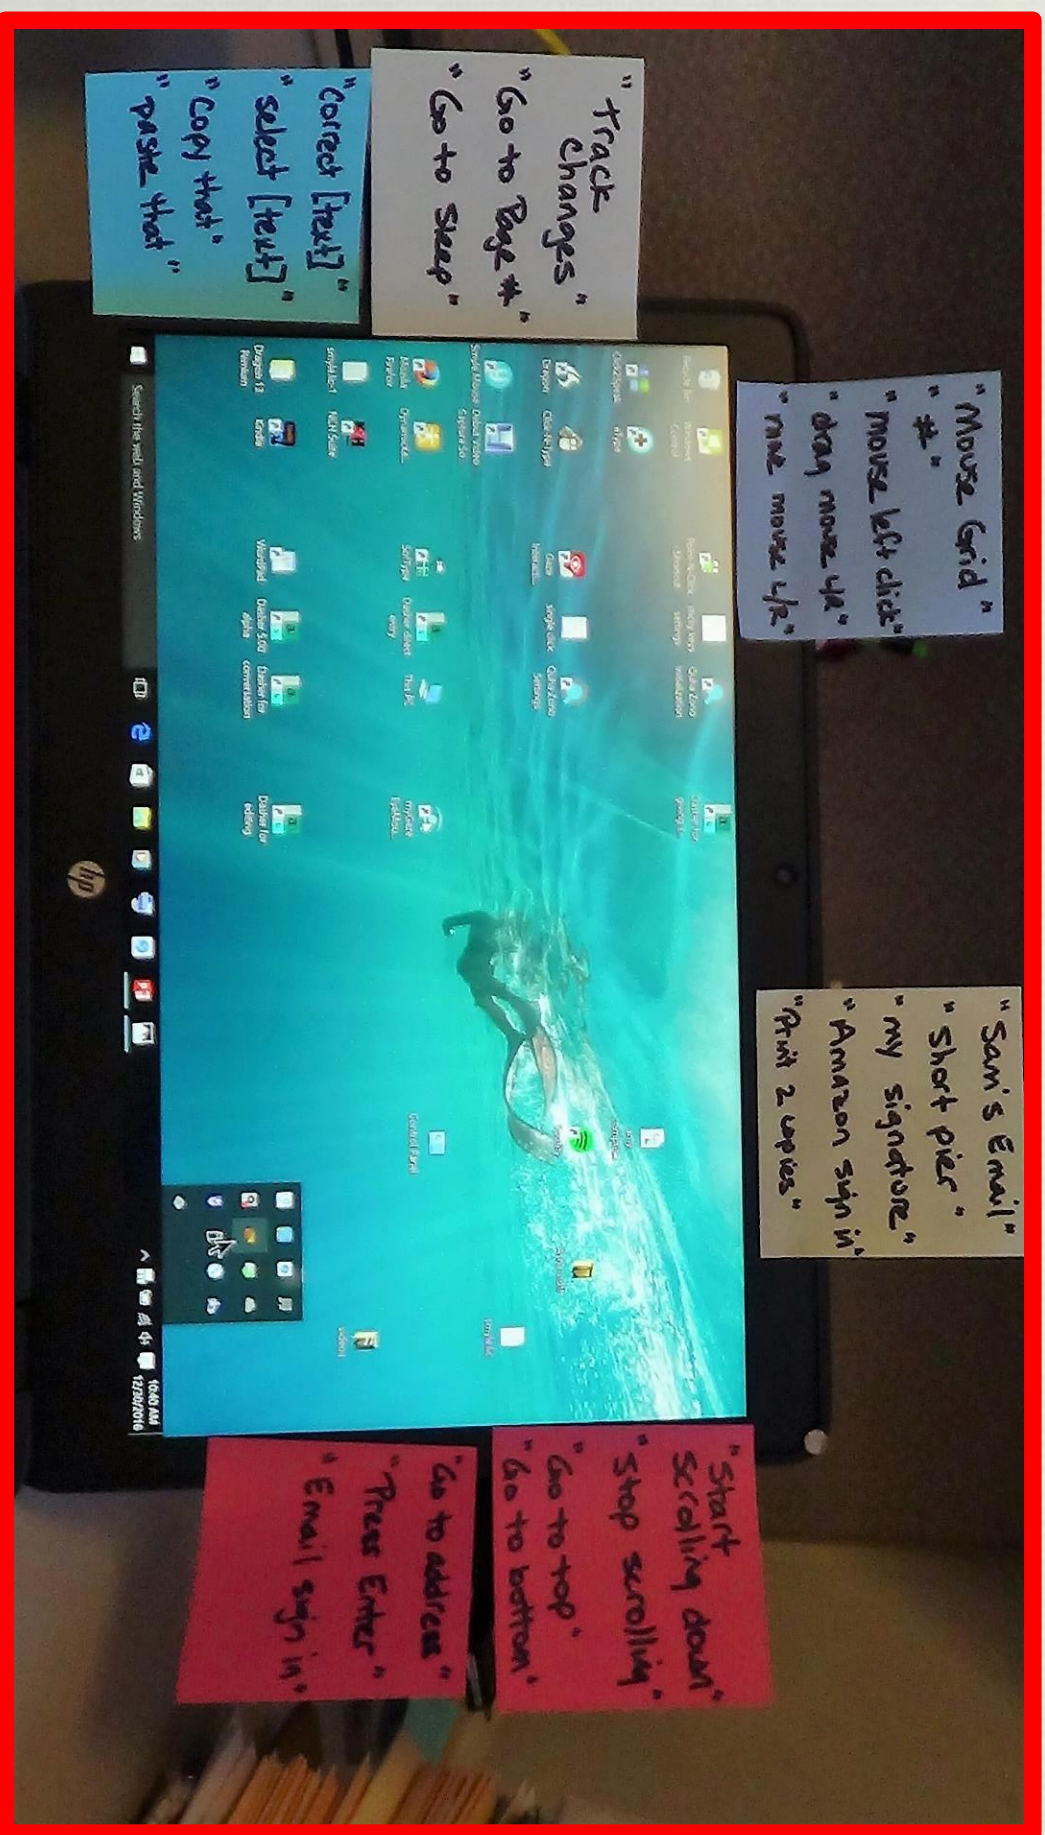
"Track changes"
"Go to Page #"
"Go to Sleep"

"Correct [text]"
"select [text]"
"Copy that"
"paste that"

"Mouse Grid"
"#"
"mouse left click"
"drag mouse up"
"move mouse up"

"Sam's Email"
"Short pier"
"my signature"
"Amazon sign in"
"Print 2 copies"

"Start scrolling down"
"Stop scrolling"
"Go to top"
"Go to bottom"

"Go to address"
"Press Enter"
"Email sign in"

Recycle Bin
ClickSpeak
Dragon
Snap Mouse Dublin Video
Mobile Firefox
Dynamic
Dragon 13 Premium
Kindle
NLN Suite
Control Panel
Search the web and Windows
10:40 AM
12/30/2016
hp
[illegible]